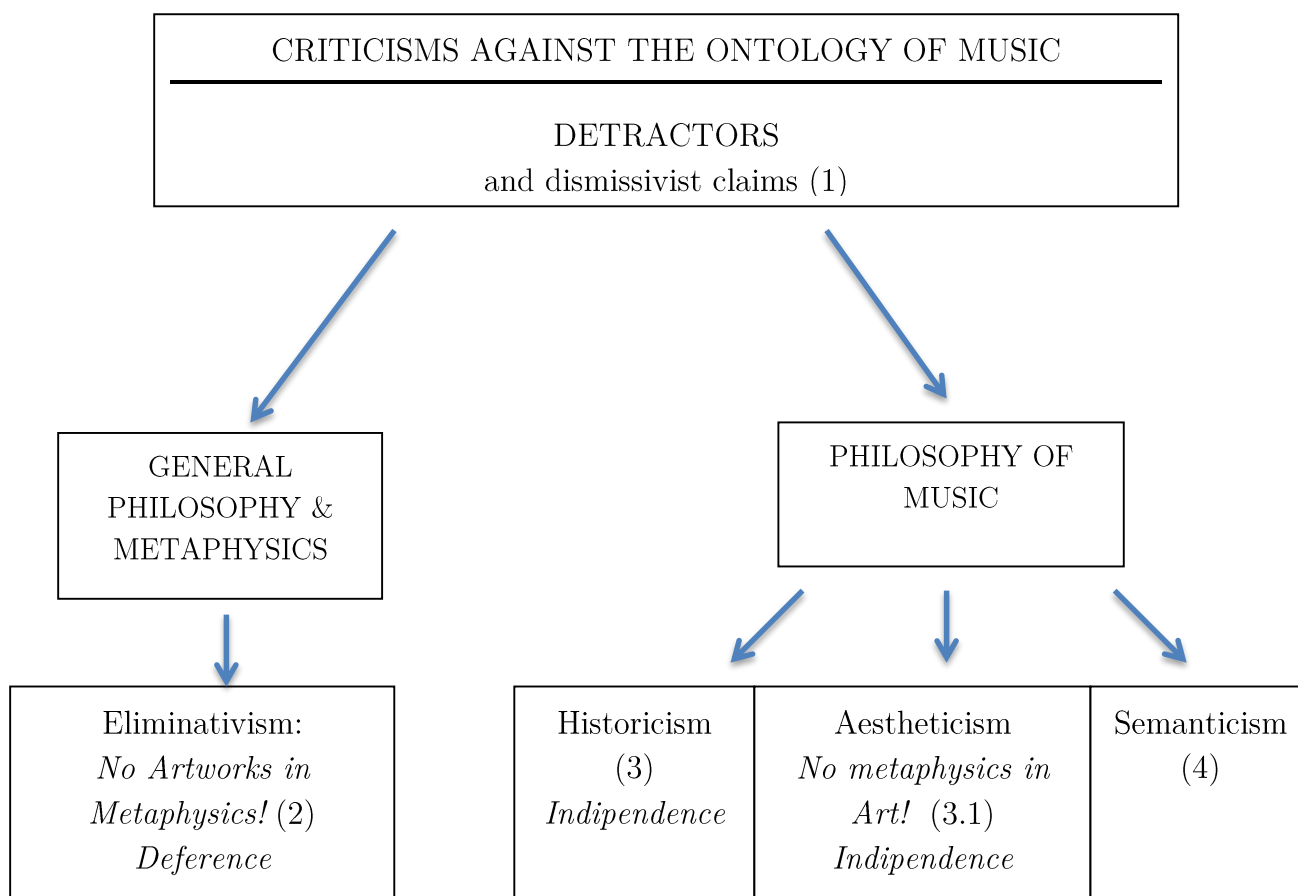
CRITICISMS AGAINST THE ONTOLOGY OF MUSIC

DETRACTORS
and dismissivist claims (1)

GENERAL PHILOSOPHY & METAPHYSICS

PHILOSOPHY OF MUSIC

Eliminativism:
*No Artworks in Metaphysics!* (2)
*Deference*

Historicism
(3)
*Indipendence*

Aestheticism
*No metaphysics in Art!* (3.1)
*Indipendence*

Semanticism
(4)